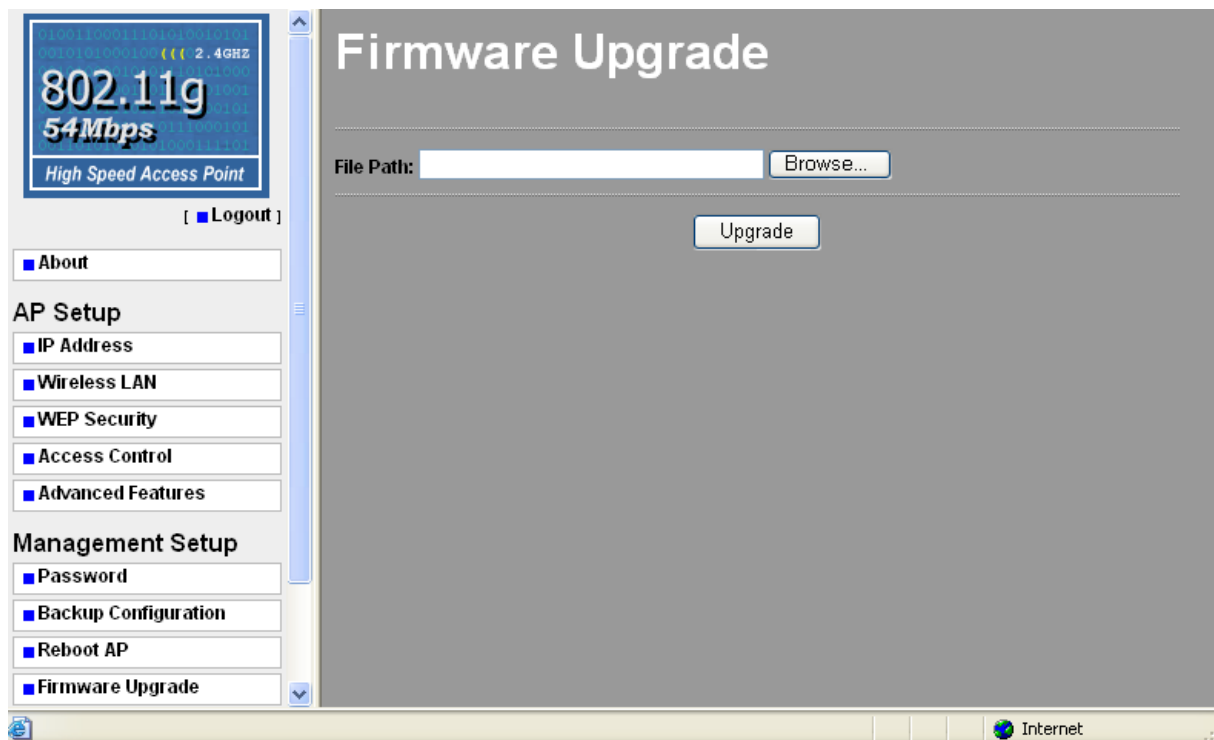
2.4GHZ
802.11g
54Mbps
High Speed Access Point

[ Logout ]

About

AP Setup

IP Address

Wireless LAN

WEP Security

Access Control

Advanced Features

Management Setup

Password

Backup Configuration

Reboot AP

Firmware Upgrade

Firmware Upgrade

File Path: Browse...

Upgrade

Internet